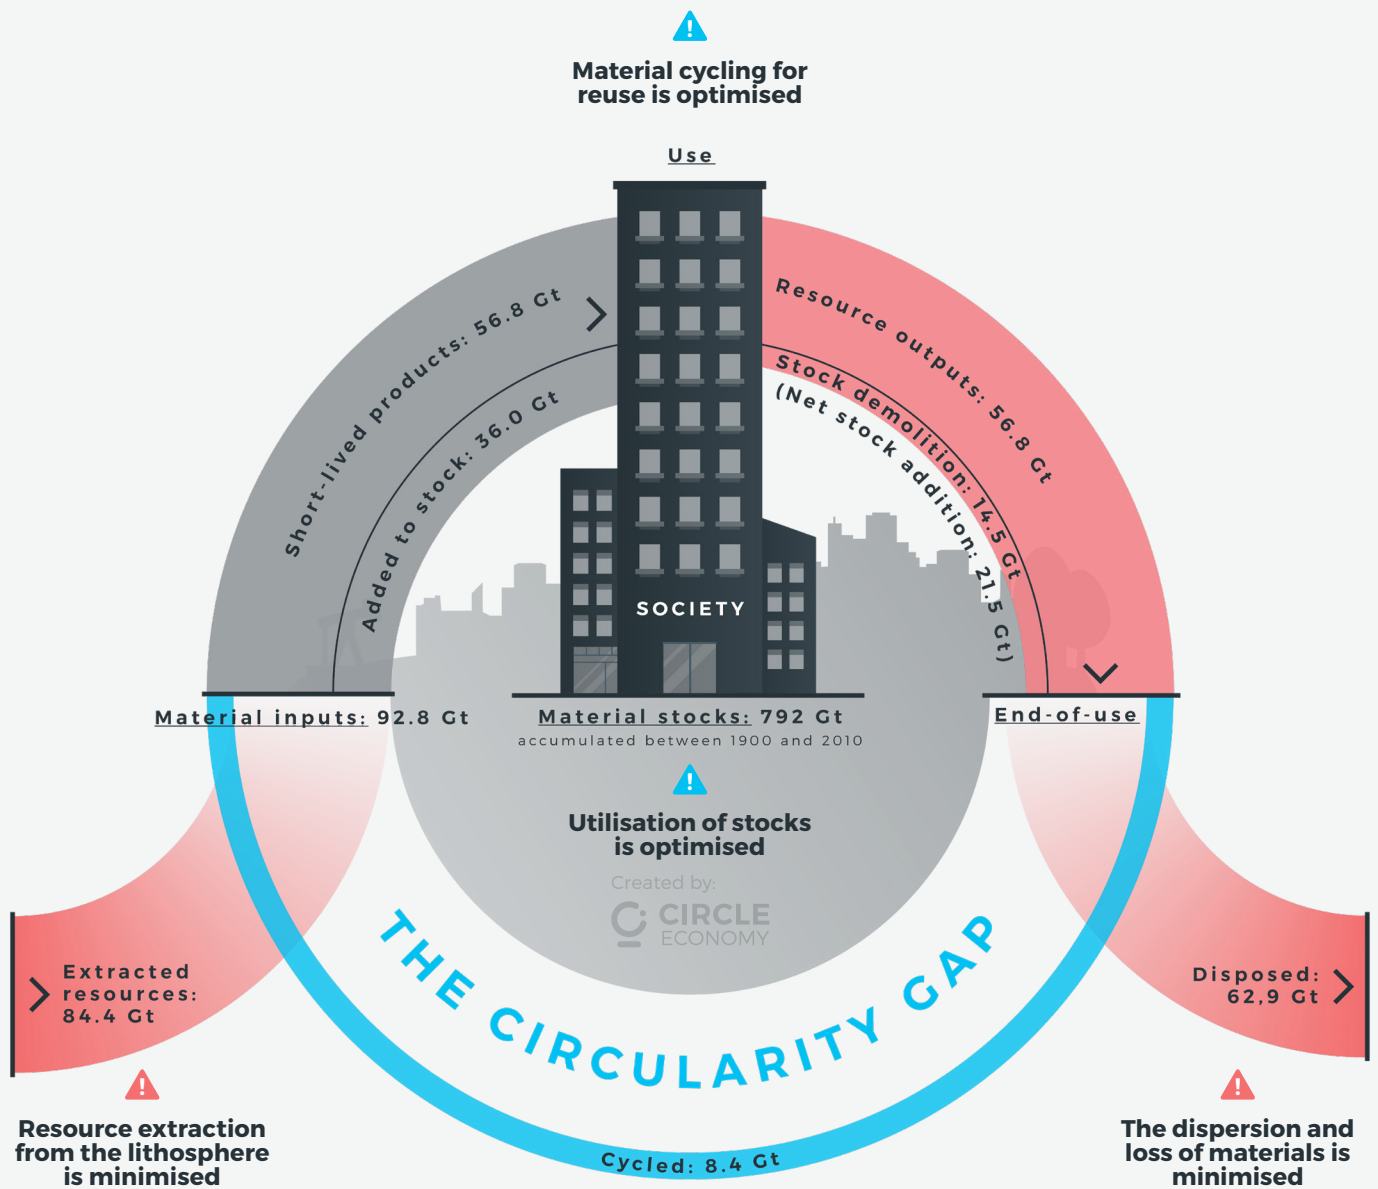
Material cycling for reuse is optimised

Use

Short-lived products: 56.8 Gt

Added to stock: 36.0 Gt

Resource outputs: 56.8 Gt

Stock demolition: 14.5 Gt

(Net stock addition: 21.5 Gt)

SOCIETY

Material inputs: 92.8 Gt

Material stocks: 792 Gt
accumulated between 1900 and 2010

End-of-use

Utilisation of stocks is optimised

Created by:
CIRCLE ECONOMY

Extracted resources: 84.4 Gt

THE CIRCULARITY GAP

Disposed: 62,9 Gt

Resource extraction from the lithosphere is minimised

Cycled: 8.4 Gt

The dispersion and loss of materials is minimised